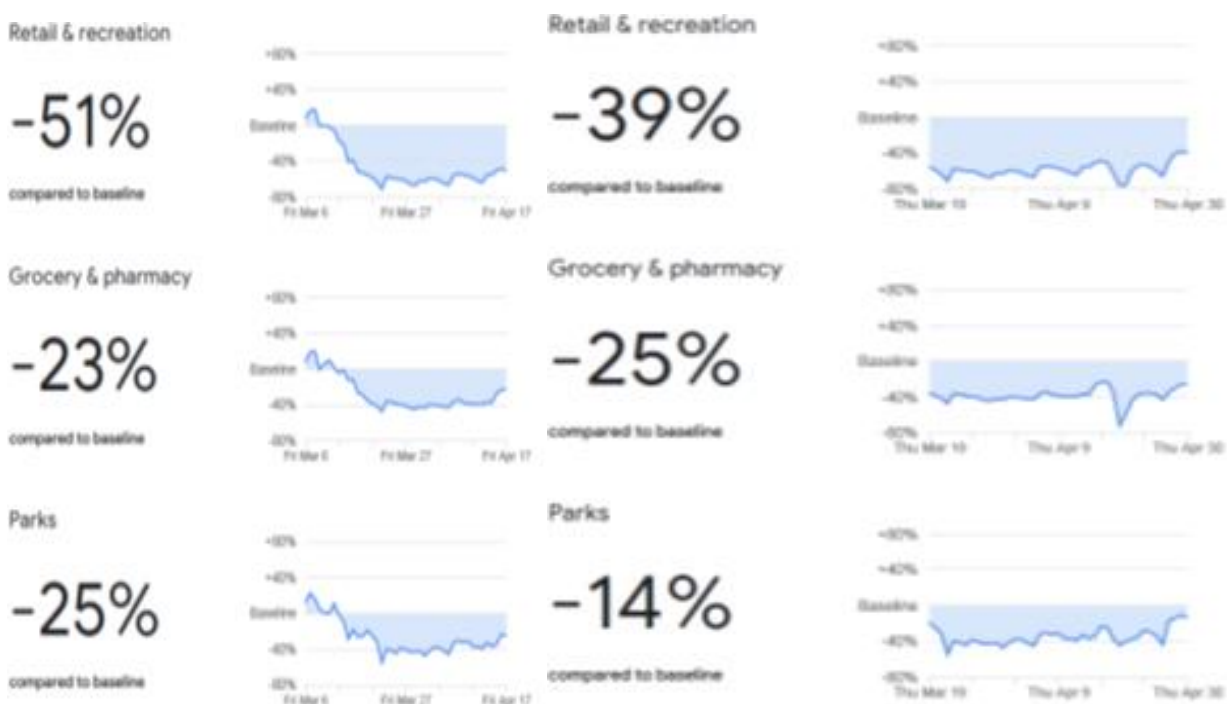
Retail & recreation

-51%

compared to baseline

+80%
+40%
Baseline
-40%
-80%
Fri Mar 6
Fri Mar 27
Fri Apr 17

Grocery & pharmacy

-23%

compared to baseline

+80%
+40%
Baseline
-40%
-80%
Fri Mar 6
Fri Mar 27
Fri Apr 17

Parks

-25%

compared to baseline

+80%
+40%
Baseline
-40%
-80%
Fri Mar 6
Fri Mar 27
Fri Apr 17

Retail & recreation

-39%

compared to baseline

+80%
+40%
Baseline
-40%
-80%
Thu Mar 19
Thu Apr 9
Thu Apr 30

Grocery & pharmacy

-25%

compared to baseline

+80%
+40%
Baseline
-40%
-80%
Thu Mar 19
Thu Apr 9
Thu Apr 30

Parks

-14%

compared to baseline

+80%
+40%
Baseline
-40%
-80%
Thu Mar 19
Thu Apr 9
Thu Apr 30